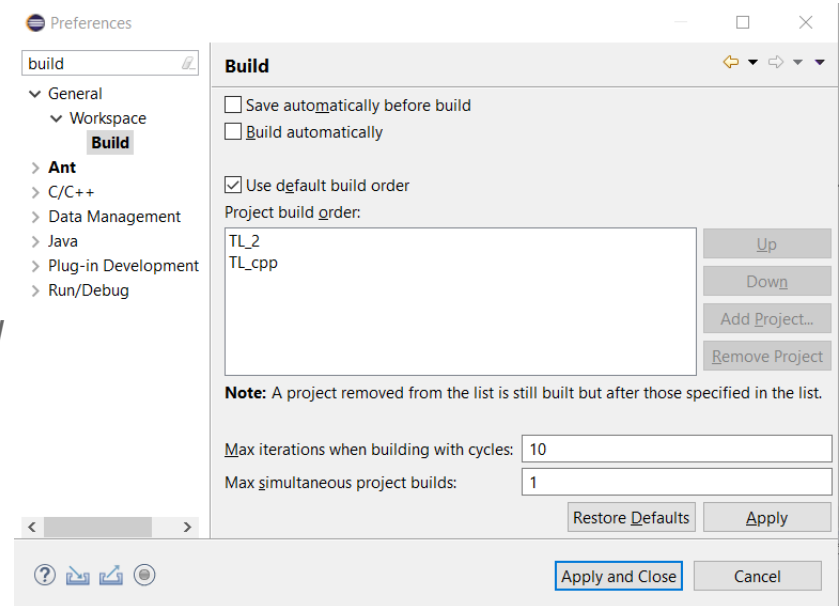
Preferences

build

General
Workspace
Build
Ant
C/C++
Data Management
Java
Plug-in Development
Run/Debug

Build

Save automatically before build
Build automatically

Use default build order
Project build order:

TL_2
TL_cpp

Up
Down
Add Project...
Remove Project

**Note:** A project removed from the list is still built but after those specified in the list.

Max iterations when building with cycles: 10
Max simultaneous project builds: 1

Restore Defaults
Apply

Apply and Close
Cancel